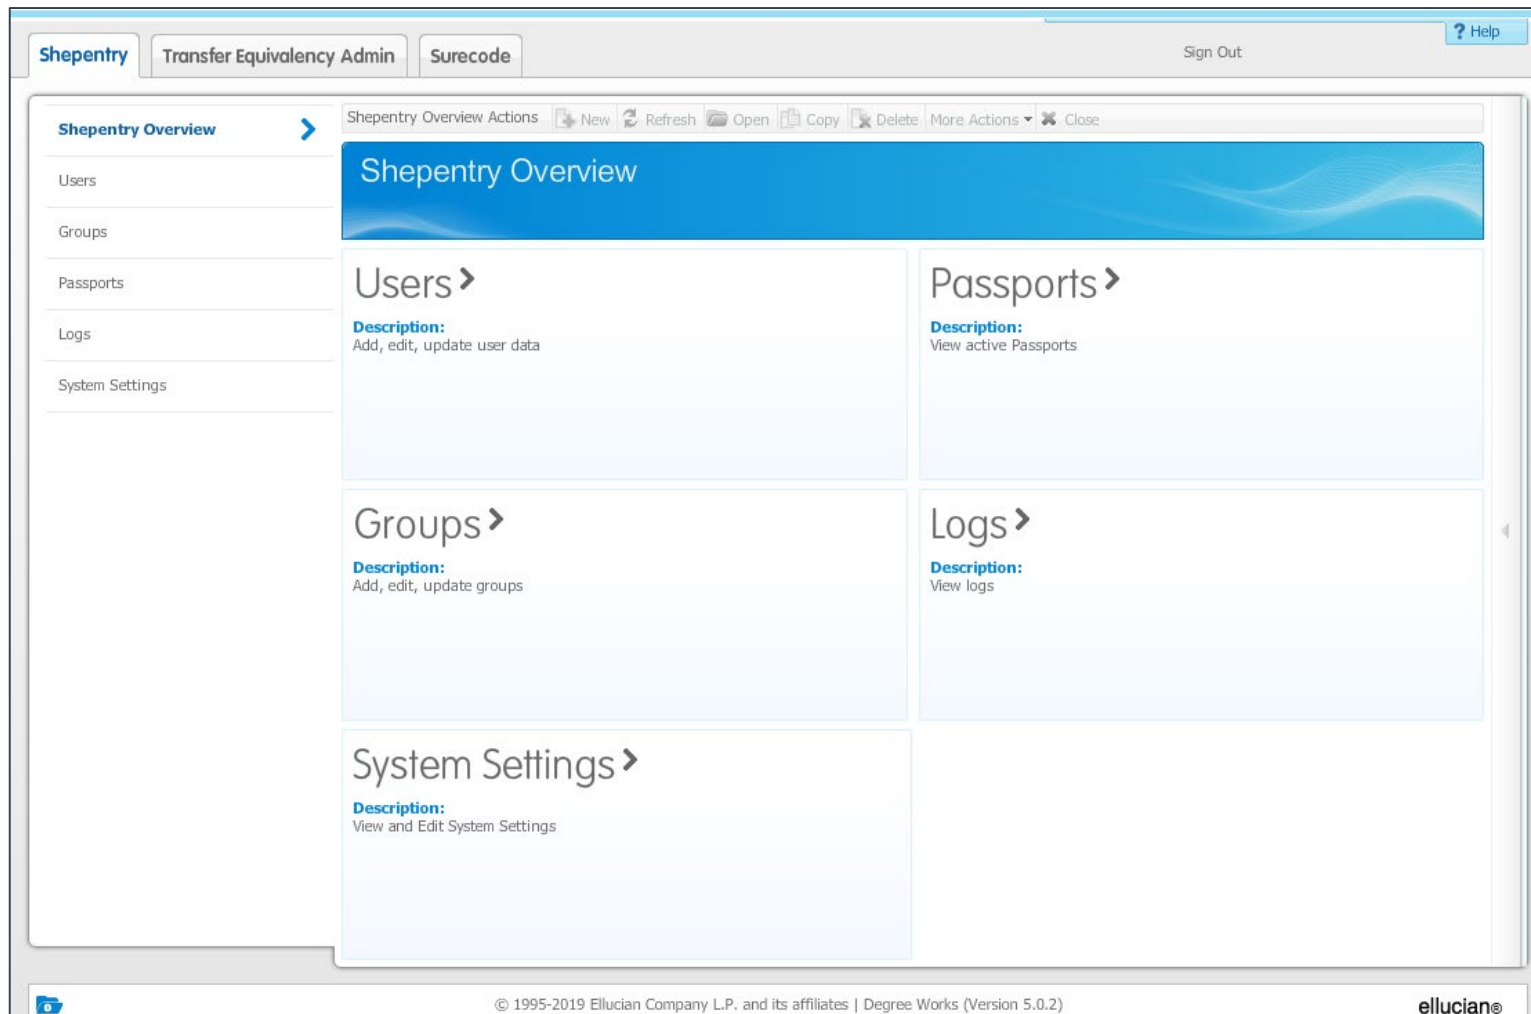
Shepentry | Transfer Equivalency Admin | Surecode

? Help

Sign Out

Shepentry Overview

Users

Groups

Passports

Logs

System Settings

Shepentry Overview Actions | New | Refresh | Open | Copy | Delete | More Actions | Close

Shepentry Overview

Users

Description:
Add, edit, update user data

Passports

Description:
View active Passports

Groups

Description:
Add, edit, update groups

Logs

Description:
View logs

System Settings

Description:
View and Edit System Settings

© 1995-2019 Ellucian Company L.P. and its affiliates | Degree Works (Version 5.0.2)

ellucian®